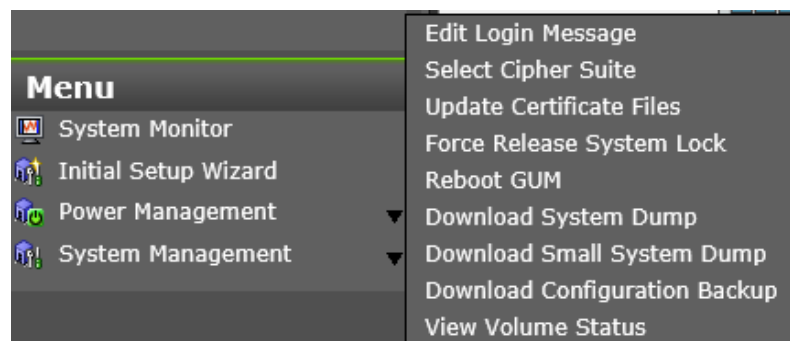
Menu
System Monitor
Initial Setup Wizard
Power Management
System Management

Edit Login Message
Select Cipher Suite
Update Certificate Files
Force Release System Lock
Reboot GUM
Download System Dump
Download Small System Dump
Download Configuration Backup
View Volume Status